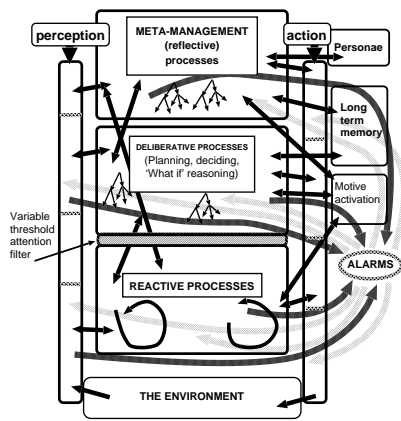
perception

action

META-MANAGEMENT (reflective) processes

Personae

Long term memory

DELIBERATIVE PROCESSES (Planning, deciding, 'What if' reasoning)

Motive activation

Variable threshold attention filter

ALARMS

REACTIVE PROCESSES

THE ENVIRONMENT